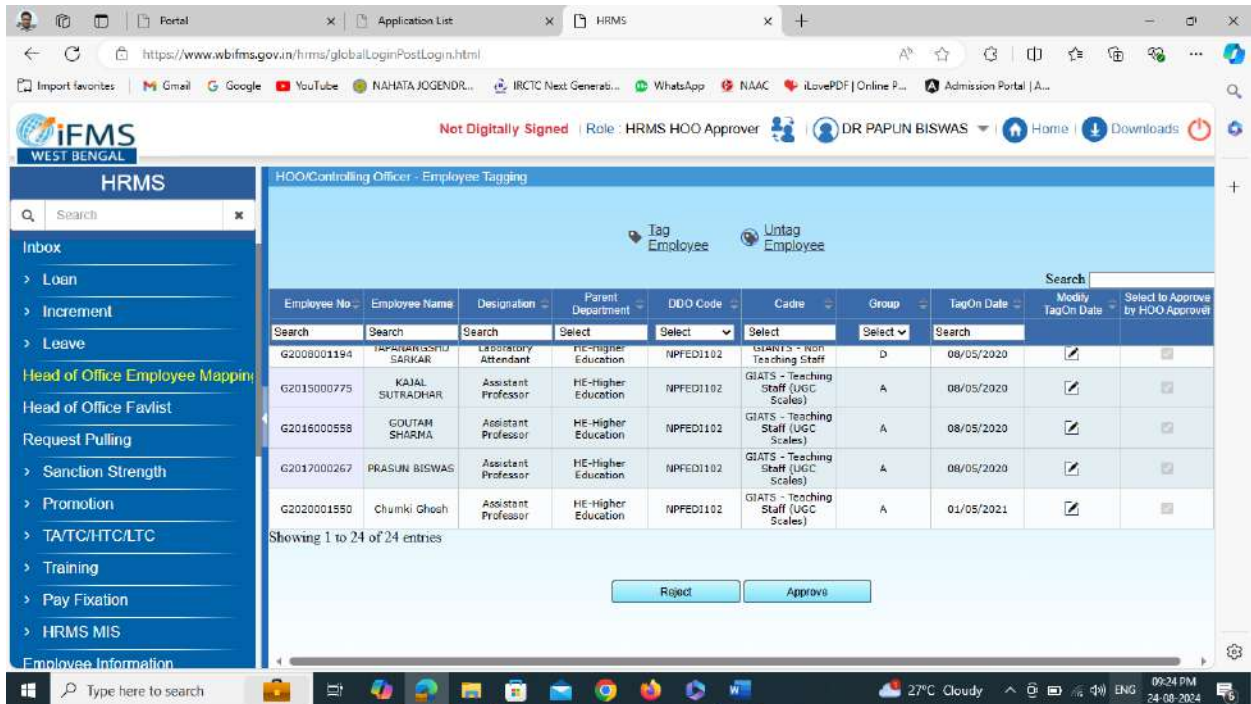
Portal | Application List | HRMS

https://www.wbifms.gov.in/hrms/globalLoginPostLogin.html

Import favorites | Gmail | Google | YouTube | NAHATA JOGENDR... | IRCTC Next Generati... | WhatsApp | NAAC | iLovePDF | Online P... | Admission Portal | A...

iFMS WEST BENGAL

Not Digitally Signed | Role : HRMS HOO Approver | DR PAPUN BISWAS | Home | Downloads

HRMS

Search

Inbox
> Loan
> Increment
> Leave
Head of Office Employee Mapping
Head of Office Favlist
Request Pulling
> Sanction Strength
> Promotion
> TA/TC/HTC/LTC
> Training
> Pay Fixation
> HRMS MIS
Employee Information

HOO/Controlling Officer - Employee Tagging

Tag Employee   Untag Employee

Search

| Employee No | Employee Name | Designation | Parent Department | DDO Code | Cadre | Group | TagOn Date | Modify TagOn Date | Select to Approve by HOO Approver |
|---|---|---|---|---|---|---|---|---|---|
| Search | Search | Search | Select | Select | Select | Select | Search | | |
| G2008001194 | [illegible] SARKAR | Laboratory Attendant | HE-Higher Education | NPFEDI102 | GIANTS - Non Teaching Staff | D | 08/05/2020 | | |
| G2015000775 | KAJAL SUTRADHAR | Assistant Professor | HE-Higher Education | NPFEDI102 | GIATS - Teaching Staff (UGC Scales) | A | 08/05/2020 | | |
| G2016000558 | GOUTAM SHARMA | Assistant Professor | HE-Higher Education | NPFEDI102 | GIATS - Teaching Staff (UGC Scales) | A | 08/05/2020 | | |
| G2017000267 | PRASUN BISWAS | Assistant Professor | HE-Higher Education | NPFEDI102 | GIATS - Teaching Staff (UGC Scales) | A | 08/05/2020 | | |
| G2020001550 | Chumki Ghosh | Assistant Professor | HE-Higher Education | NPFEDI102 | GIATS - Teaching Staff (UGC Scales) | A | 01/05/2021 | | |

Showing 1 to 24 of 24 entries

Reject   Approve

Type here to search   27°C Cloudy   ENG   09:24 PM 24-08-2024